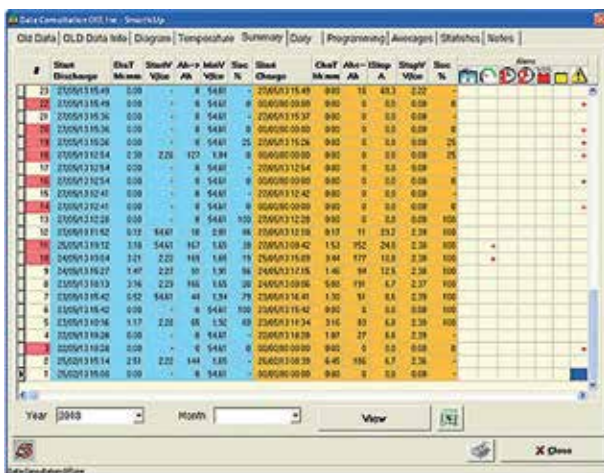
Data Consultation OID line - SmartUp

Old Data | OLD Data Info | Diagram | Temperature | Summary | Daily | Programming | Averages | Statistics | Notes

| # | Start Discharge | DisT hh:mm | StartV V/ce | Ah-> Ah | MinV V/ce | Soc % | Start Charge | ChaT hh:mm | Ah<- Ah | Disp A | StopV V/ce | Soc % |
|---|---|---|---|---|---|---|---|---|---|---|---|---|
| 23 | 27/05/13 15:49 | 0:00 | - | 0 | 5.61 | - | 27/05/13 15:49 | 0:00 | 10 | 40.3 | 2.22 | - |
| 22 | 27/05/13 15:36 | 0:00 | - | 0 | 5.61 | 0 | 00/00/00 00:00 | 0:00 | 0 | 0.0 | 0.00 | 0 |
| 21 | 27/05/13 15:36 | 0:00 | - | 0 | 5.61 | - | 27/05/13 15:37 | 0:00 | 0 | 0.0 | 0.00 | - |
| 20 | 27/05/13 15:36 | 0:00 | - | 0 | 5.61 | 0 | 00/00/00 00:00 | 0:00 | 0 | 0.0 | 0.00 | 0 |
| 19 | 27/05/13 15:26 | 0:00 | - | 0 | 5.61 | 25 | 27/05/13 15:26 | 0:00 | 0 | 0.0 | 0.00 | 25 |
| 18 | 27/05/13 12:54 | 2:30 | 2.20 | 122 | 1.94 | 0 | 00/00/00 00:00 | 0:00 | 0 | 0.0 | 0.00 | 25 |
| 17 | 27/05/13 12:54 | 0:00 | - | 0 | 5.61 | - | 27/05/13 12:54 | 0:00 | 0 | 0.0 | 0.00 | - |
| 16 | 27/05/13 12:54 | 0:00 | - | 0 | 5.61 | 0 | 00/00/00 00:00 | 0:00 | 0 | 0.0 | 0.00 | 0 |
| 15 | 27/05/13 12:41 | 0:00 | - | 0 | 5.61 | - | 27/05/13 12:42 | 0:00 | 0 | 0.0 | 0.00 | - |
| 14 | 27/05/13 12:41 | 0:00 | - | 0 | 5.61 | 0 | 00/00/00 00:00 | 0:00 | 0 | 0.0 | 0.00 | 0 |
| 13 | 27/05/13 12:28 | 0:00 | - | 0 | 5.61 | 100 | 27/05/13 12:28 | 0:00 | 0 | 0.0 | 0.00 | 100 |
| 12 | 26/05/13 15:52 | 0:12 | 5.61 | 10 | 5.61 | 96 | 27/05/13 12:10 | 0:17 | 11 | 23.2 | 2.38 | 100 |
| 11 | 25/05/13 13:12 | 3:16 | 5.61 | 167 | 1.65 | 28 | 27/05/13 09:42 | 1:53 | 152 | 24.6 | 2.36 | 100 |
| 10 | 24/05/13 10:04 | 3:21 | 2.20 | 165 | 1.65 | 15 | 25/05/13 15:09 | 3:44 | 177 | 13.8 | 2.38 | 100 |
| 9 | 24/05/13 16:27 | 1:47 | 2.27 | 90 | 1.91 | 56 | 24/05/13 10:18 | 1:46 | 94 | 12.5 | 2.38 | 100 |
| 8 | 23/05/13 10:13 | 3:16 | 2.23 | 165 | 1.65 | 20 | 23/05/13 16:09 | 5:00 | 191 | 6.7 | 2.37 | 100 |
| 7 | 23/05/13 16:42 | 0:52 | 5.61 | 44 | 1.94 | 79 | 23/05/13 16:41 | 1:30 | 51 | 0.6 | 2.39 | 100 |
| 6 | 23/05/13 16:42 | 0:00 | - | 0 | 5.61 | 100 | 00/00/00 00:00 | 0:00 | 0 | 0.0 | 0.00 | 100 |
| 5 | 23/05/13 10:46 | 1:17 | 2.20 | 65 | 1.92 | 69 | 23/05/13 11:34 | 3:16 | 83 | 6.8 | 2.39 | 100 |
| 4 | 23/05/13 09:28 | 0:00 | - | 0 | 5.61 | - | 23/05/13 10:28 | 1:00 | 27 | 6.6 | 2.39 | - |
| 3 | 23/05/13 09:24 | 0:00 | - | 0 | 5.61 | 0 | 00/00/00 00:00 | 0:00 | 0 | 0.0 | 0.00 | 0 |
| 2 | 25/02/13 15:14 | 2:53 | 2.22 | 144 | 1.65 | - | 26/02/13 08:39 | 6:45 | 186 | 6.7 | 2.36 | - |
| 1 | 25/02/13 15:00 | 0:00 | - | 0 | 5.61 | 0 | 00/00/00 00:00 | 0:00 | 0 | 0.0 | 0.00 | 0 |

Alarm

Year 2013 Month View

X Close

Data Consultation OID line